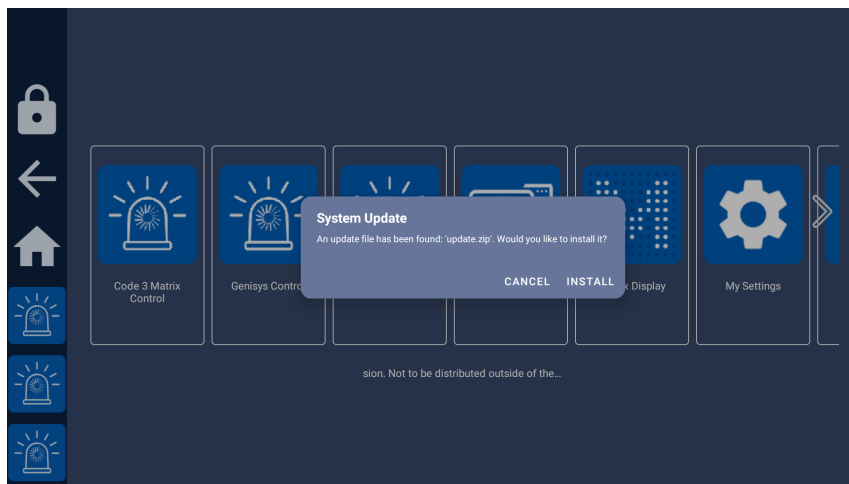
Code 3 Matrix Control

Genisys Contro

System Update

An update file has been found: 'update.zip'. Would you like to install it?

CANCEL INSTALL

x Display

My Settings

sion. Not to be distributed outside of the...